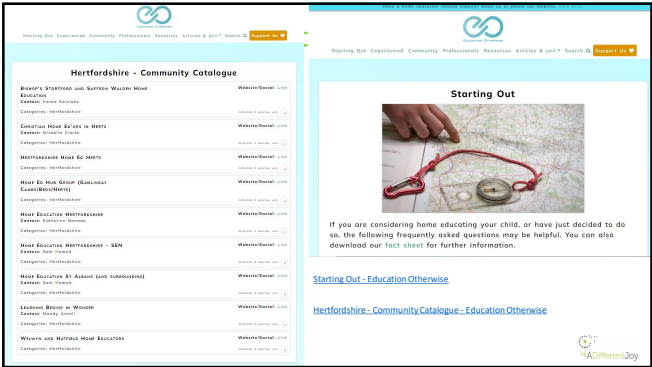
Starting Out Experienced Community Professionals Resources Articles & Join Search Support Us

Hertfordshire - Community Catalogue

Bishop's Stortford and Saffron Walden Home Education
Contact: Emma Kerslake
Website/Social: Link
Categories: Hertfordshire

Christian Home Ed'ers in Herts
Contact: Michelle Clarke
Website/Social: Link
Categories: Hertfordshire

Hertfordshire Home Ed Herts
Website/Social: Link
Categories: Hertfordshire

Home Ed Hub Group (Gamlingay Clare/Beds/Herts)
Website/Social: Link
Categories: Hertfordshire

Home Education Hertfordshire
Contact: Katherine Norman
Website/Social: Link
Categories: Hertfordshire

Home Education Hertfordshire - SEN
Contact: Sam Hamed
Website/Social: Link
Categories: Hertfordshire

Home Education St Albans (and surrounding)
Contact: Sam Hamed
Website/Social: Link
Categories: Hertfordshire

Learning Beings in Wonder
Contact: Mandy Ansell
Website/Social: Link
Categories: Hertfordshire

Welwyn and Hatfield Home Educators
Website/Social: Link
Categories: Hertfordshire

Starting Out Experienced Community Professionals Resources Articles & Join Search Support Us

Starting Out

If you are considering home educating your child, or have just decided to do so, the following frequently asked questions may be helpful. You can also download our fact sheet for further information.

Starting Out - Education Otherwise

Hertfordshire - Community Catalogue - Education Otherwise

A Different Joy